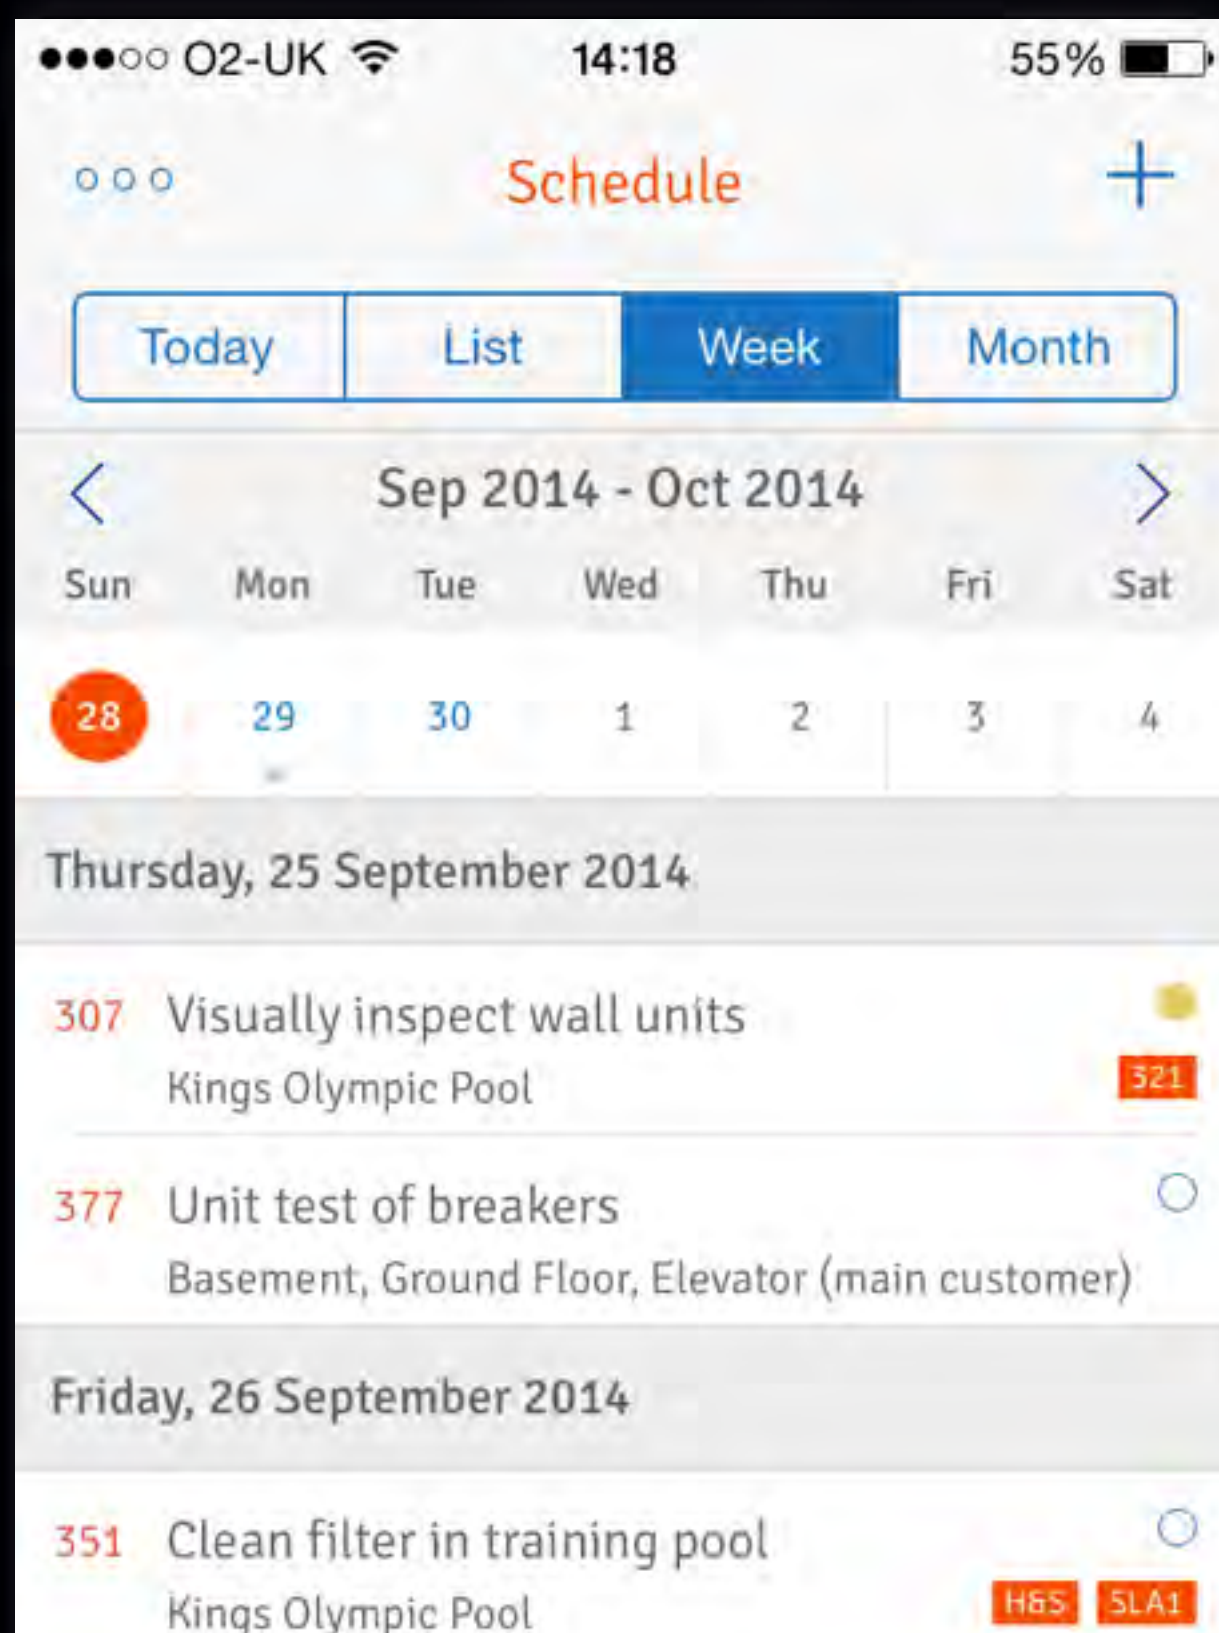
●●●○○ O2-UK 14:18 55%

○○○ Schedule +

Today List Week Month

Sep 2014 - Oct 2014

Sun Mon Tue Wed Thu Fri Sat

28 29 30 1 2 3 4

Thursday, 25 September 2014

307 Visually inspect wall units
Kings Olympic Pool
321

377 Unit test of breakers
Basement, Ground Floor, Elevator (main customer)

Friday, 26 September 2014

351 Clean filter in training pool
Kings Olympic Pool
H&S SLA1